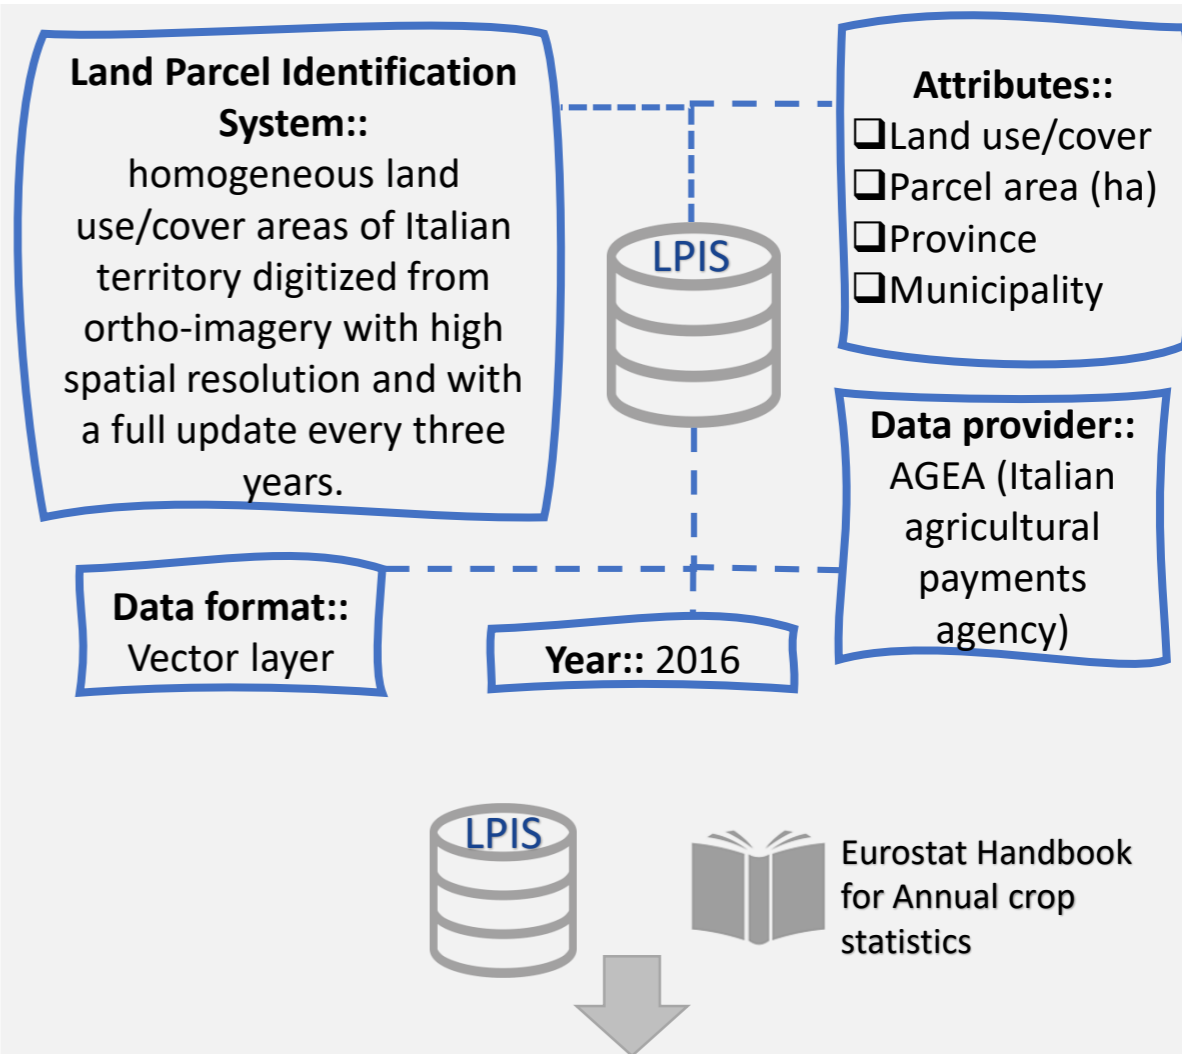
**Land Parcel Identification System::** homogeneous land use/cover areas of Italian territory digitized from ortho-imagery with high spatial resolution and with a full update every three years.

LPIS

**Attributes::**
❑Land use/cover
❑Parcel area (ha)
❑Province
❑Municipality

**Data provider::** AGEA (Italian agricultural payments agency)

**Data format::** Vector layer

**Year::** 2016

LPIS

Eurostat Handbook for Annual crop statistics